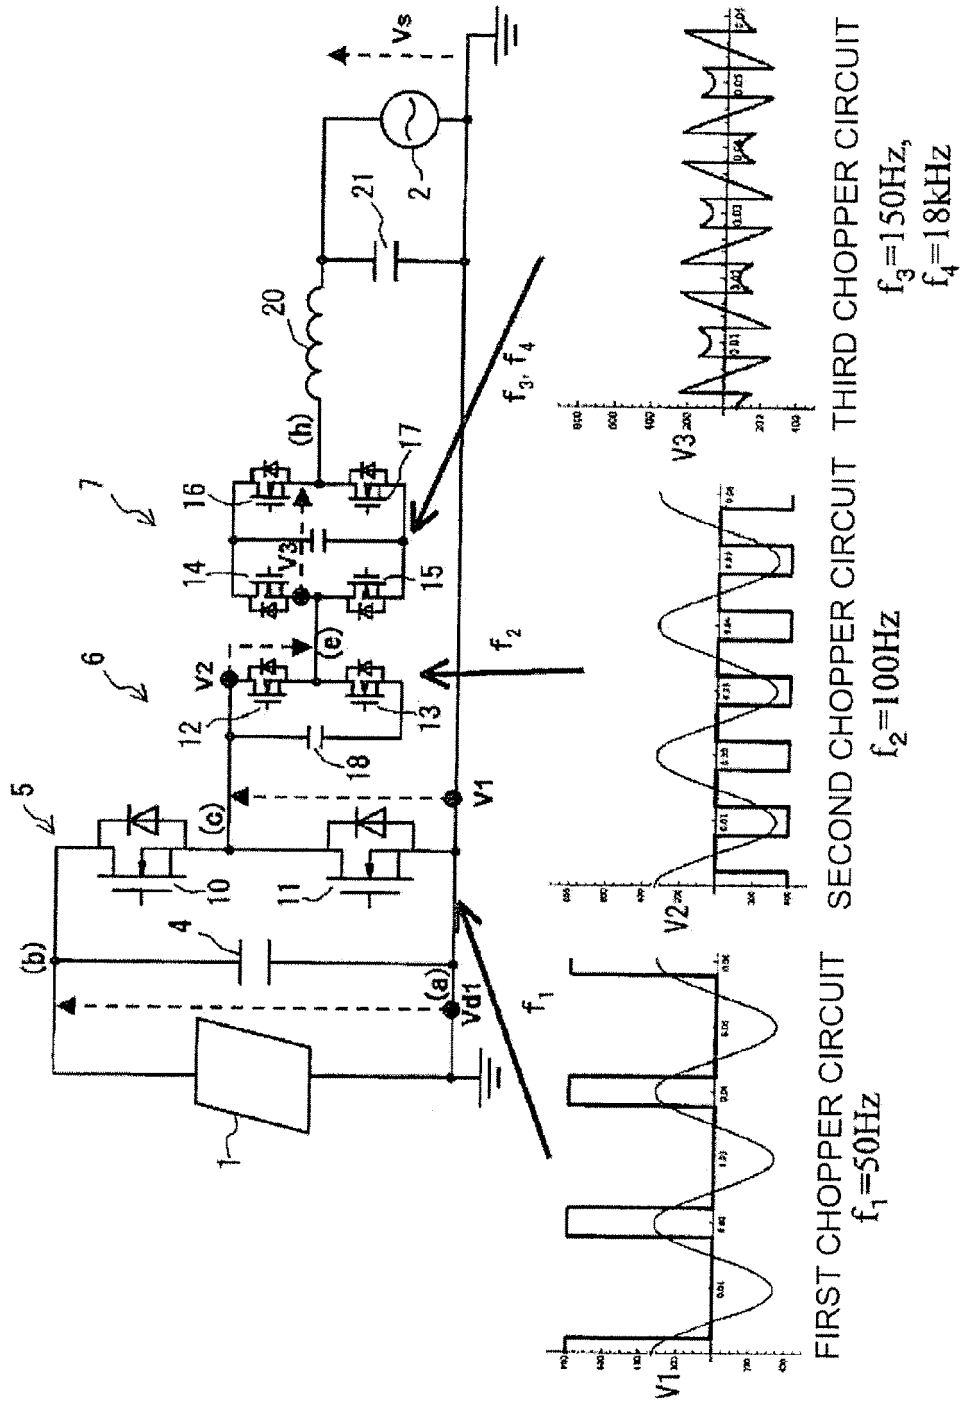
Vs
2
21
20
(h)
17
16
7
14
V3
15
(e)
V2
6
12
13
18
(c)
V1
5
10
11
(b)
4
(a)
Vd1
1
$f_1$
$f_2$
$f_3$, $f_4$
V1
V2
V3
FIRST CHOPPER CIRCUIT
$f_1$=50Hz
SECOND CHOPPER CIRCUIT
$f_2$=100Hz
THIRD CHOPPER CIRCUIT
$f_3$=150Hz,
$f_4$=18kHz